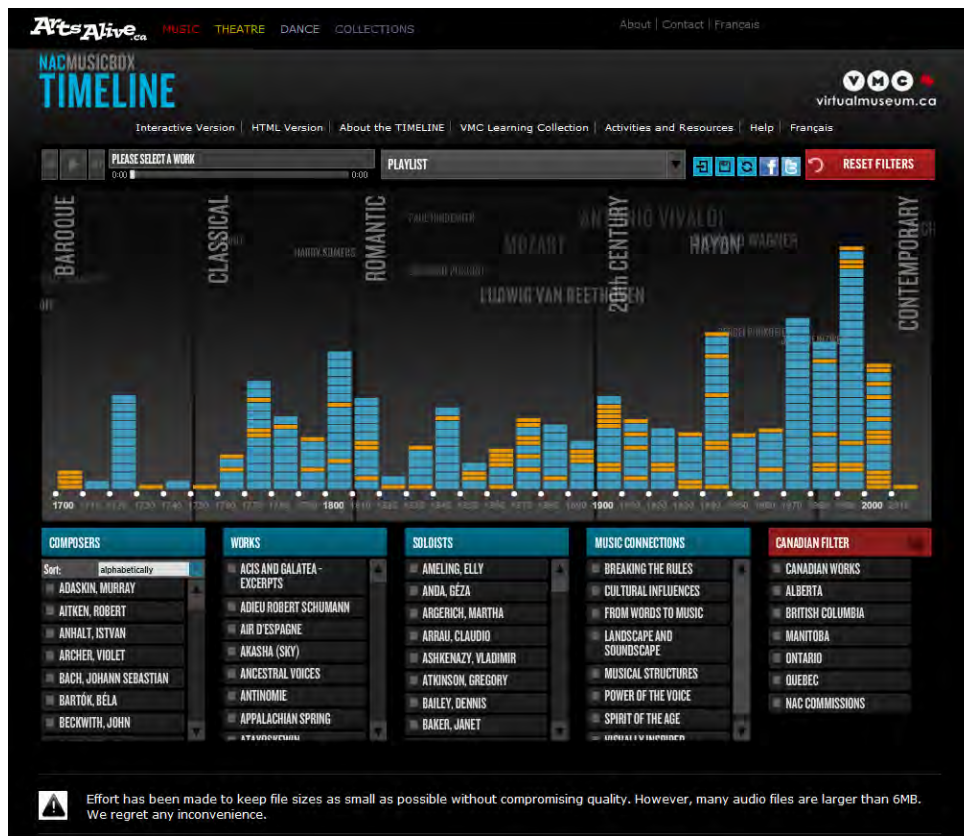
ArtsAlive.ca MUSIC THEATRE DANCE COLLECTIONS

About | Contact | Français

NACMUSICBOX TIMELINE

VMC virtualmuseum.ca

Interactive Version | HTML Version | About the TIMELINE | VMC Learning Collection | Activities and Resources | Help | Français

PLEASE SELECT A WORK
0:00 0:00

PLAYLIST

RESET FILTERS

BAROQUE CLASSICAL ROMANTIC 20th CENTURY CONTEMPORARY

PAUL HINDEMITH ANTONIO VIVALDI MOZART HAYDN RICHARD WAGNER HARRY SOMERS LUDWIG VAN BEETHOVEN

1700 1800 1900 2000

COMPOSERS
Sort: alphabetically
ADASKIN, MURRAY
AITKEN, ROBERT
ANHALT, ISTVAN
ARCHER, VIOLET
BACH, JOHANN SEBASTIAN
BARTÓK, BÉLA
BECKWITH, JOHN

WORKS
ACIS AND GALATEA - EXCERPTS
ADIEU ROBERT SCHUMANN
AIR D'ESPAGNE
AKASHA (SKY)
ANCESTRAL VOICES
ANTINOMIE
APPALACHIAN SPRING
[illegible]

SOLOISTS
AMELING, ELLY
ANDA, GÉZA
ARGERICH, MARTHA
ARRAU, CLAUDIO
ASHKENAZY, VLADIMIR
ATKINSON, GREGORY
BAILEY, DENNIS
BAKER, JANET

MUSIC CONNECTIONS
BREAKING THE RULES
CULTURAL INFLUENCES
FROM WORDS TO MUSIC
LANDSCAPE AND SOUNDSCAPE
MUSICAL STRUCTURES
POWER OF THE VOICE
SPIRIT OF THE AGE
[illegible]

CANADIAN FILTER
CANADIAN WORKS
ALBERTA
BRITISH COLUMBIA
MANITOBA
ONTARIO
QUEBEC
NAC COMMISSIONS

Effort has been made to keep file sizes as small as possible without compromising quality. However, many audio files are larger than 6MB. We regret any inconvenience.